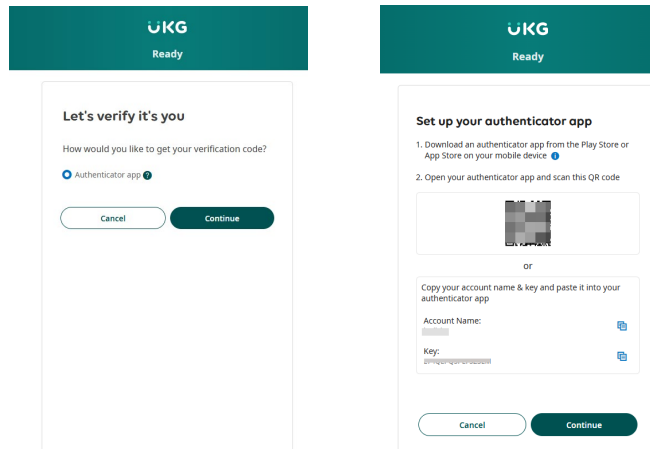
UKG
Ready

Let's verify it's you

How would you like to get your verification code?

Authenticator app

Cancel
Continue

UKG
Ready

Set up your authenticator app

1. Download an authenticator app from the Play Store or App Store on your mobile device

2. Open your authenticator app and scan this QR code

or

Copy your account name & key and paste it into your authenticator app

Account Name:
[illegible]

Key:
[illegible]

Cancel
Continue